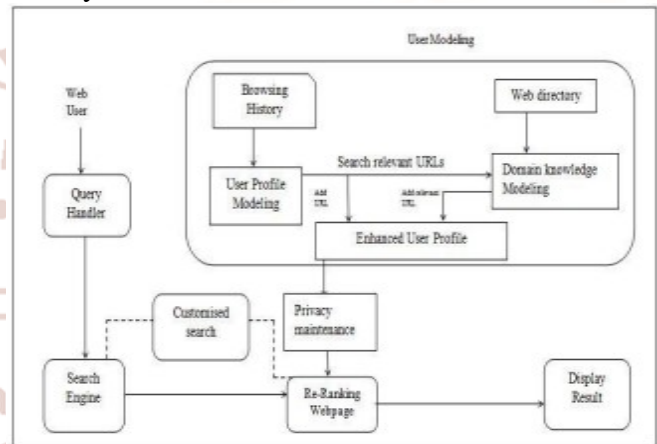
User Modeling

Web User

Browsing History

Web directory

Search relevant URLs

User Profile Modeling

Domain knowledge Modeling

Add URL

Add relevant URL

Enhanced User Profile

Query Handler

Customised search

Privacy maintenance

Search Engine

Re-Ranking Webpage

Display Result